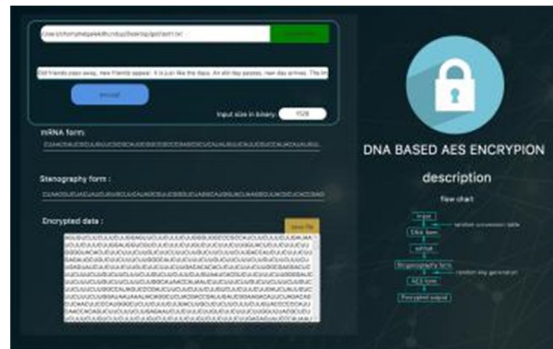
C:\Users\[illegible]\Desktop\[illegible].txt

Old friends pass away, new friends appear. It is just like the days. An old day passes, new day arrives. This is

Encrypt

Input size in binary : 1528

mRNA form :

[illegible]

Stenography form :

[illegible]

Encrypted data :

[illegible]

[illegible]

DNA BASED AES ENCRYPION

description

flow chart

Input

DNA form

mRNA

Stenography form

AES form

Encrypted output

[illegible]

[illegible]